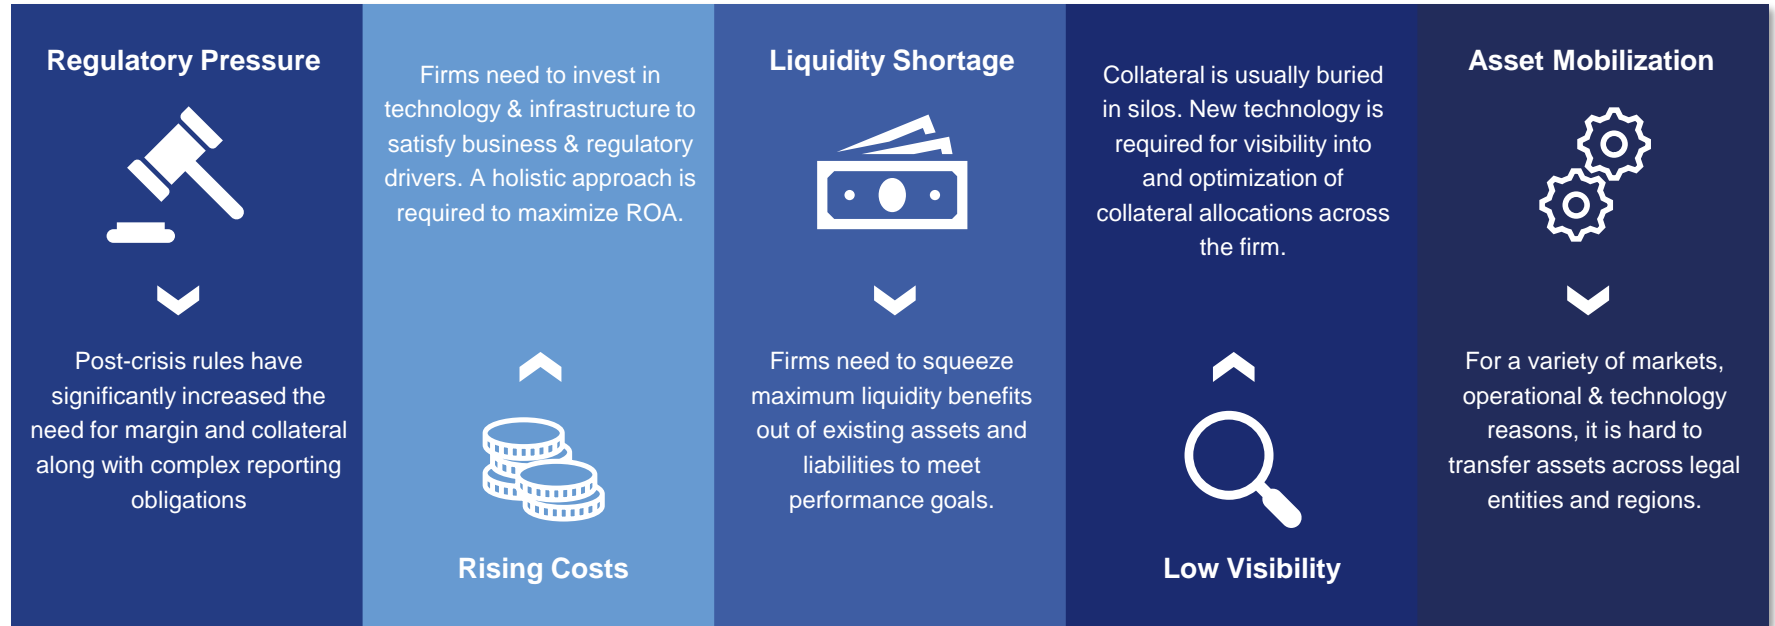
Regulatory Pressure

Post-crisis rules have significantly increased the need for margin and collateral along with complex reporting obligations

Firms need to invest in technology & infrastructure to satisfy business & regulatory drivers. A holistic approach is required to maximize ROA.

Rising Costs

Liquidity Shortage

Firms need to squeeze maximum liquidity benefits out of existing assets and liabilities to meet performance goals.

Collateral is usually buried in silos. New technology is required for visibility into and optimization of collateral allocations across the firm.

Low Visibility

Asset Mobilization

For a variety of markets, operational & technology reasons, it is hard to transfer assets across legal entities and regions.